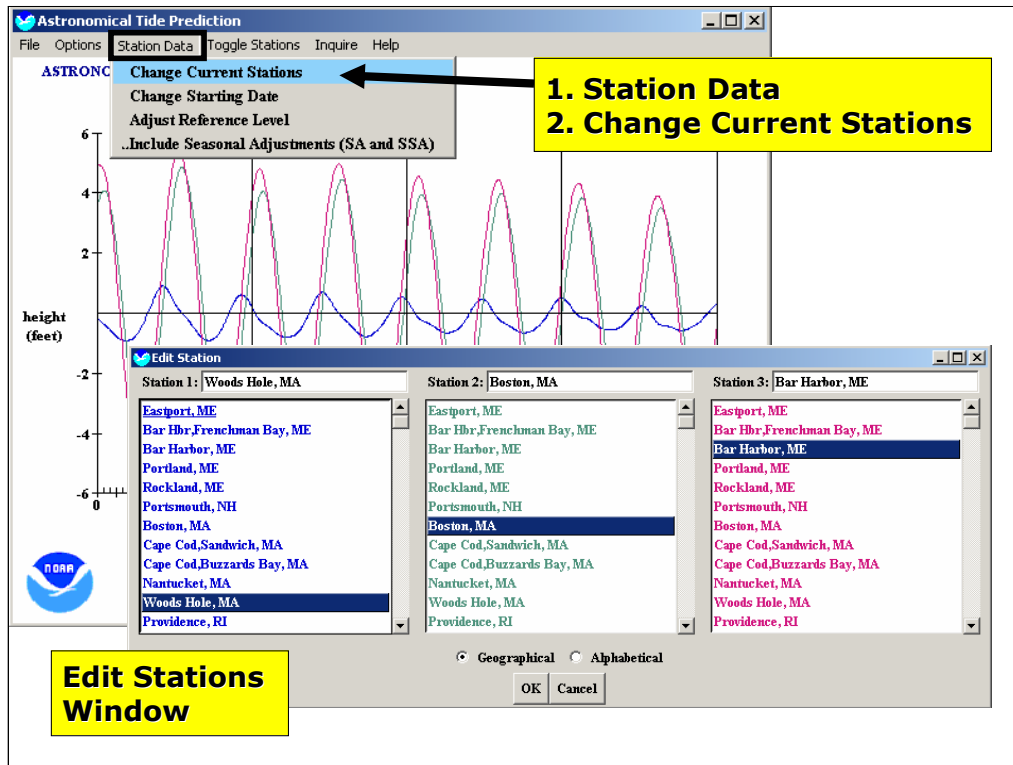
Astronomical Tide Prediction

File Options Station Data Toggle Stations Inquire Help

ASTRONC

Change Current Stations
Change Starting Date
Adjust Reference Level
..Include Seasonal Adjustments (SA and SSA)

1. Station Data
2. Change Current Stations

6
4
2
height (feet)
-2
-4
-6
0

NOAA

Edit Station

Station 1: Woods Hole, MA
Station 2: Boston, MA
Station 3: Bar Harbor, ME

Eastport, ME
Bar Hbr,Frenchman Bay, ME
Bar Harbor, ME
Portland, ME
Rockland, ME
Portsmouth, NH
Boston, MA
Cape Cod,Sandwich, MA
Cape Cod,Buzzards Bay, MA
Nantucket, MA
Woods Hole, MA
Providence, RI

Eastport, ME
Bar Hbr,Frenchman Bay, ME
Bar Harbor, ME
Portland, ME
Rockland, ME
Portsmouth, NH
Boston, MA
Cape Cod,Sandwich, MA
Cape Cod,Buzzards Bay, MA
Nantucket, MA
Woods Hole, MA
Providence, RI

Eastport, ME
Bar Hbr,Frenchman Bay, ME
Bar Harbor, ME
Portland, ME
Rockland, ME
Portsmouth, NH
Boston, MA
Cape Cod,Sandwich, MA
Cape Cod,Buzzards Bay, MA
Nantucket, MA
Woods Hole, MA
Providence, RI

Geographical Alphabetical

OK Cancel

Edit Stations Window